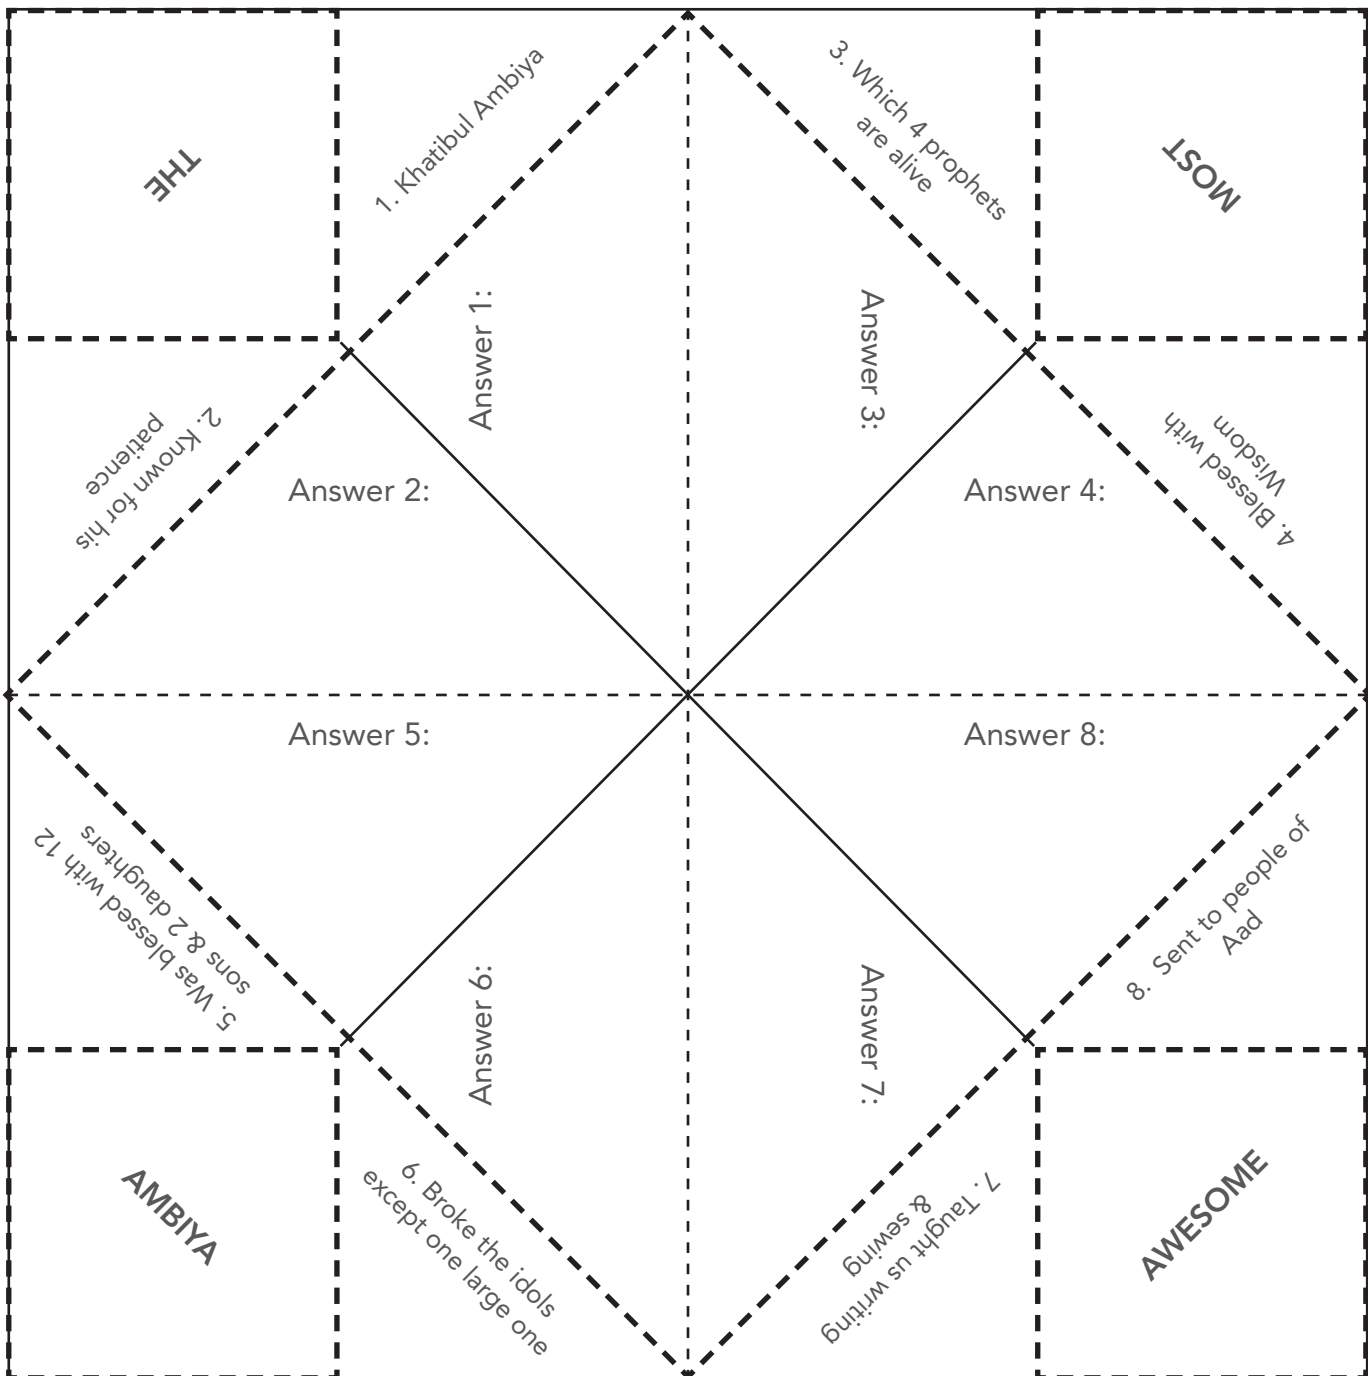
THE

1. Khatibul Ambiya

3. Which 4 prophets are alive

MOST

Answer 1:

Answer 3:

2. Known for his patience

Answer 2:

Answer 4:

4. Blessed with Wisdom

Answer 5:

Answer 8:

5. Was blessed with 12 sons & 2 daughters

8. Sent to people of Aad

Answer 6:

Answer 7:

AMBIYA

6. Broke the idols except one large one

7. Taught us writing & sewing

AWESOME